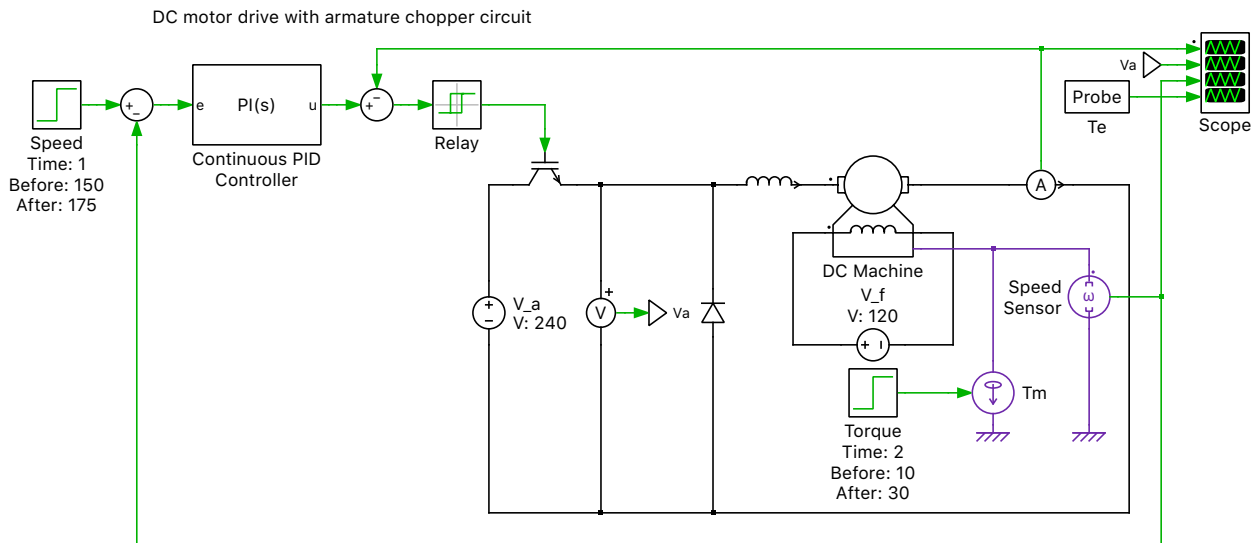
DC motor drive with armature chopper circuit

Speed
Time: 1
Before: 150
After: 175

+
−

e
PI(s)
u
Continuous PID Controller

+
−

Relay

Va

Probe
Te

Scope

A

DC Machine

V_f
V: 120

V_a
V: 240

V
+
Va

Speed Sensor

ω

Torque
Time: 2
Before: 10
After: 30

Tm